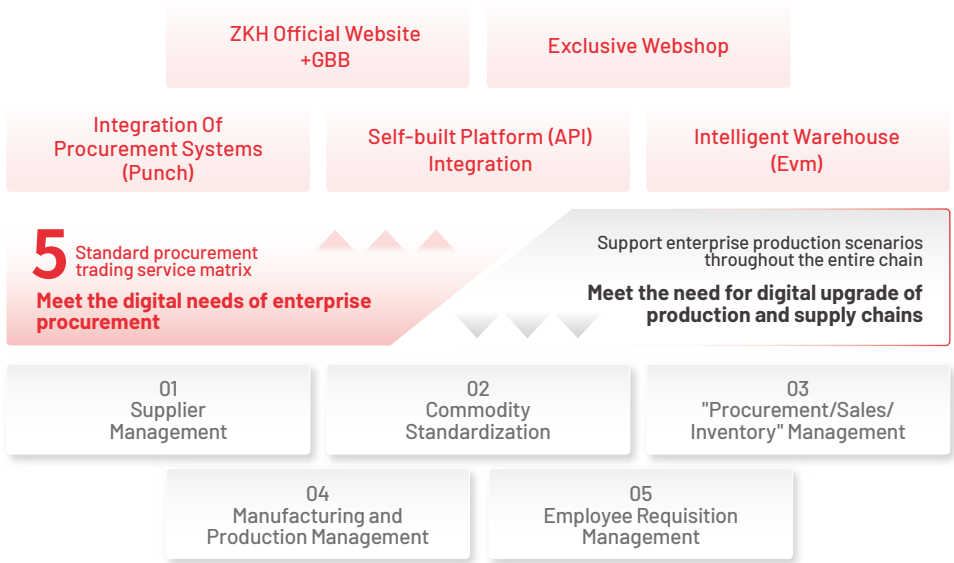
ZKH Official Website +GBB

Exclusive Webshop

Integration Of Procurement Systems (Punch)

Self-built Platform (API) Integration

Intelligent Warehouse (Evm)

5 Standard procurement trading service matrix

Meet the digital needs of enterprise procurement

Support enterprise production scenarios throughout the entire chain

Meet the need for digital upgrade of production and supply chains

01 Supplier Management

02 Commodity Standardization

03 "Procurement/Sales/ Inventory" Management

04 Manufacturing and Production Management

05 Employee Requisition Management